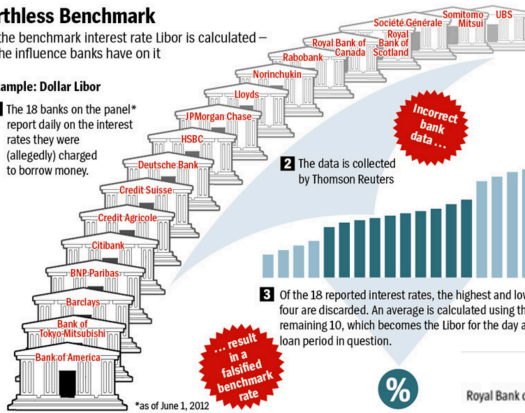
rthless Benchmark

the benchmark interest rate Libor is calculated – the influence banks have on it

ample: Dollar Libor

1 The 18 banks on the panel* report daily on the interest rates they were (allegedly) charged to borrow money.

UBS
Sumitomo Mitsui
Société Générale
Royal Bank of Scotland
Royal Bank of Canada
Rabobank
Norinchukin
Lloyds
JPMorgan Chase
HSBC
Deutsche Bank
Credit Suisse
Credit Agricole
Citibank
BNP Paribas
Barclays
Bank of Tokyo-Mitsubishi
Bank of America

Incorrect bank data . . .

2 The data is collected by Thomson Reuters

3 Of the 18 reported interest rates, the highest and low four are discarded. An average is calculated using th remaining 10, which becomes the Libor for the day a loan period in question.

. . . result in a falsified benchmark rate

%

Royal Bank o

*as of June 1, 2012